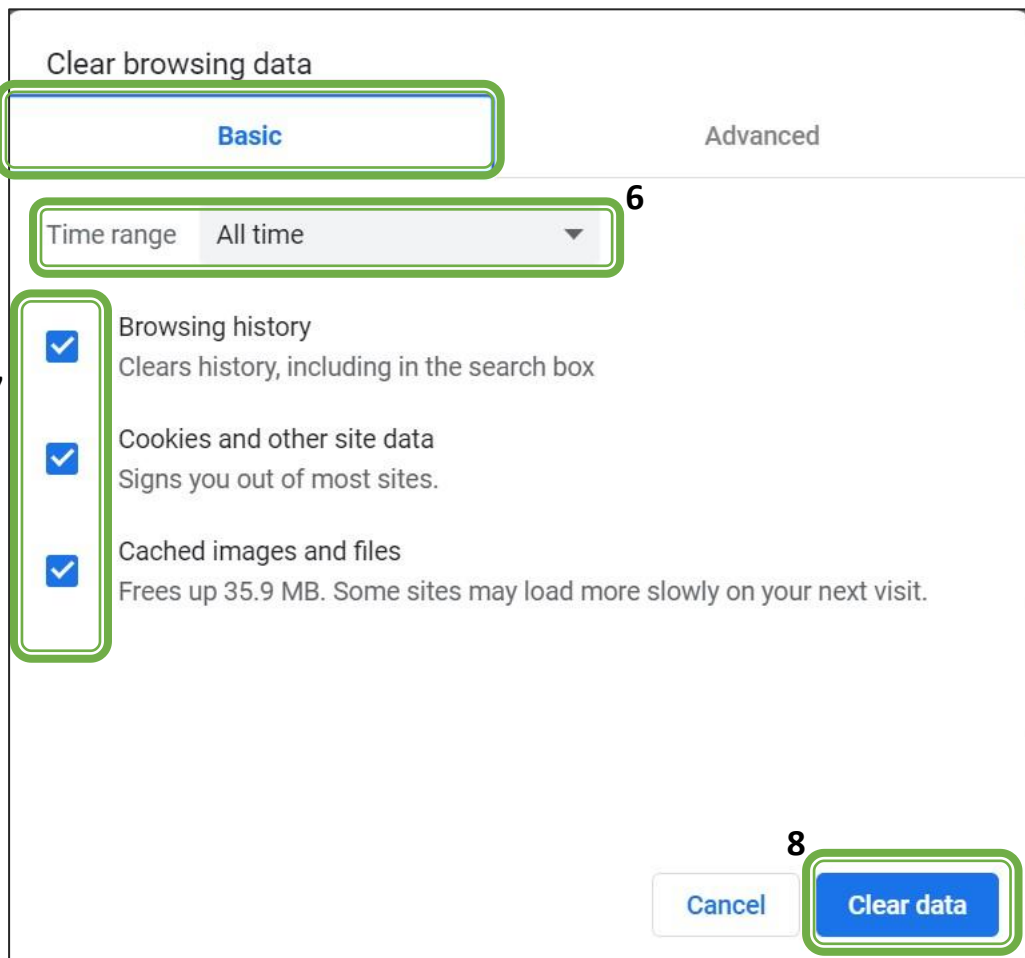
Clear browsing data

Basic

Advanced

6

Time range All time

Browsing history
Clears history, including in the search box

Cookies and other site data
Signs you out of most sites.

Cached images and files
Frees up 35.9 MB. Some sites may load more slowly on your next visit.

8

Cancel

Clear data